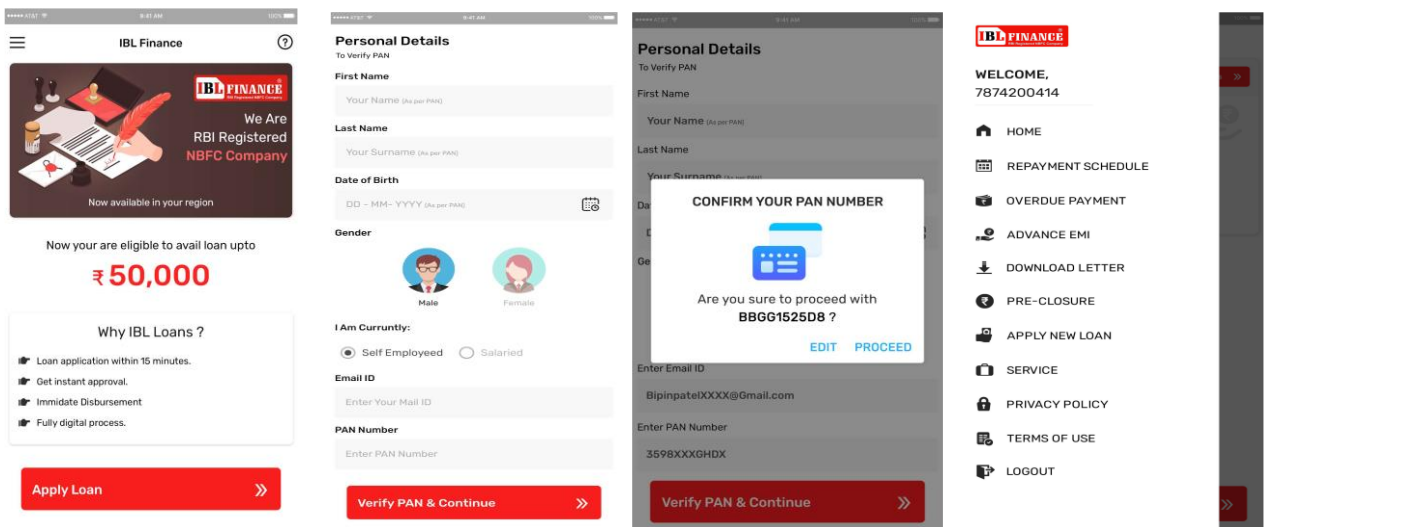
••••• AT&T 9:41 AM 100%

IBL Finance

IBL FINANCE

We Are
RBI Registered
NBFC Company

Now available in your region

Now your are eligible to avail loan upto

₹50,000

Why IBL Loans ?

Loan application within 15 minutes.

Get instant approval.

Immidate Disbursement

Fully digital process.

Apply Loan

••••• AT&T 9:41 AM 100%

Personal Details

To Verify PAN

First Name

Your Name (As per PAN)

Last Name

Your Surname (As per PAN)

Date of Birth

DD - MM- YYYY (As per PAN)

Gender

Male

Female

I Am Curruntly:

Self Employeed

Salaried

Email ID

Enter Your Mail ID

PAN Number

Enter PAN Number

Verify PAN & Continue

••••• AT&T 9:41 AM 100%

Personal Details

To Verify PAN

First Name

Your Name (As per PAN)

Last Name

Your Surname (As per PAN)

CONFIRM YOUR PAN NUMBER

Are you sure to proceed with
BBGG1525D8 ?

EDIT PROCEED

Enter Email ID

BipinpatelXXXX@Gmail.com

Enter PAN Number

3598XXXGHDX

Verify PAN & Continue

IBL FINANCE

WELCOME,
7874200414

HOME

REPAYMENT SCHEDULE

OVERDUE PAYMENT

ADVANCE EMI

DOWNLOAD LETTER

PRE-CLOSURE

APPLY NEW LOAN

SERVICE

PRIVACY POLICY

TERMS OF USE

LOGOUT